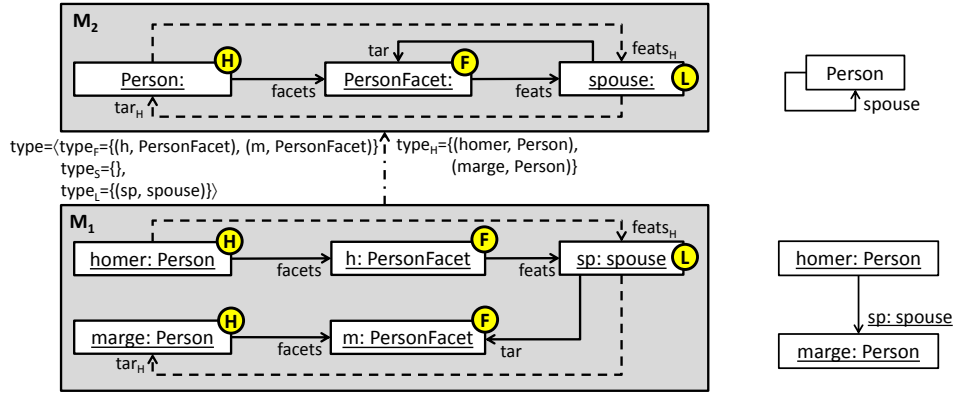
$M_2$

tar

$feats_H$

Person: H

facets

PersonFacet: F

feats

spouse: L

$tar_H$

Person

spouse

type=⟨$type_F$={(h, PersonFacet), (m, PersonFacet)}
$type_S$={},
$type_L$={(sp, spouse)}⟩

$type_H$={(homer, Person), (marge, Person)}

$M_1$

$feats_H$

homer: Person H

facets

h: PersonFacet F

feats

sp: spouse L

marge: Person H

facets

m: PersonFacet F

tar

$tar_H$

homer: Person

sp: spouse

marge: Person